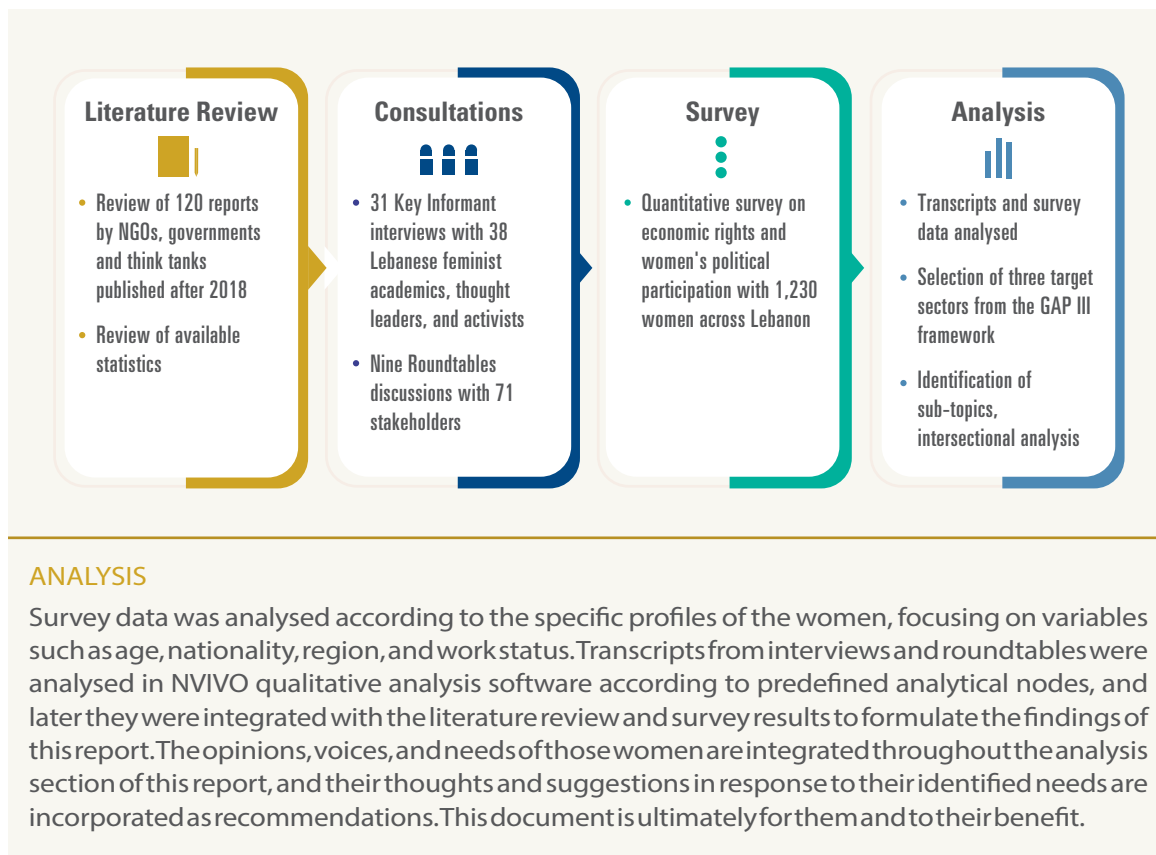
Literature Review

- Review of 120 reports by NGOs, governments and think tanks published after 2018
- Review of available statistics

Consultations

- 31 Key Informant interviews with 38 Lebanese feminist academics, thought leaders, and activists
- Nine Roundtables discussions with 71 stakeholders

Survey

- Quantitative survey on economic rights and women's political participation with 1,230 women across Lebanon

Analysis

- Transcripts and survey data analysed
- Selection of three target sectors from the GAP III framework
- Identification of sub-topics, intersectional analysis

ANALYSIS

Survey data was analysed according to the specific profiles of the women, focusing on variables such as age, nationality, region, and work status. Transcripts from interviews and roundtables were analysed in NVIVO qualitative analysis software according to predefined analytical nodes, and later they were integrated with the literature review and survey results to formulate the findings of this report. The opinions, voices, and needs of those women are integrated throughout the analysis section of this report, and their thoughts and suggestions in response to their identified needs are incorporated as recommendations. This document is ultimately for them and to their benefit.